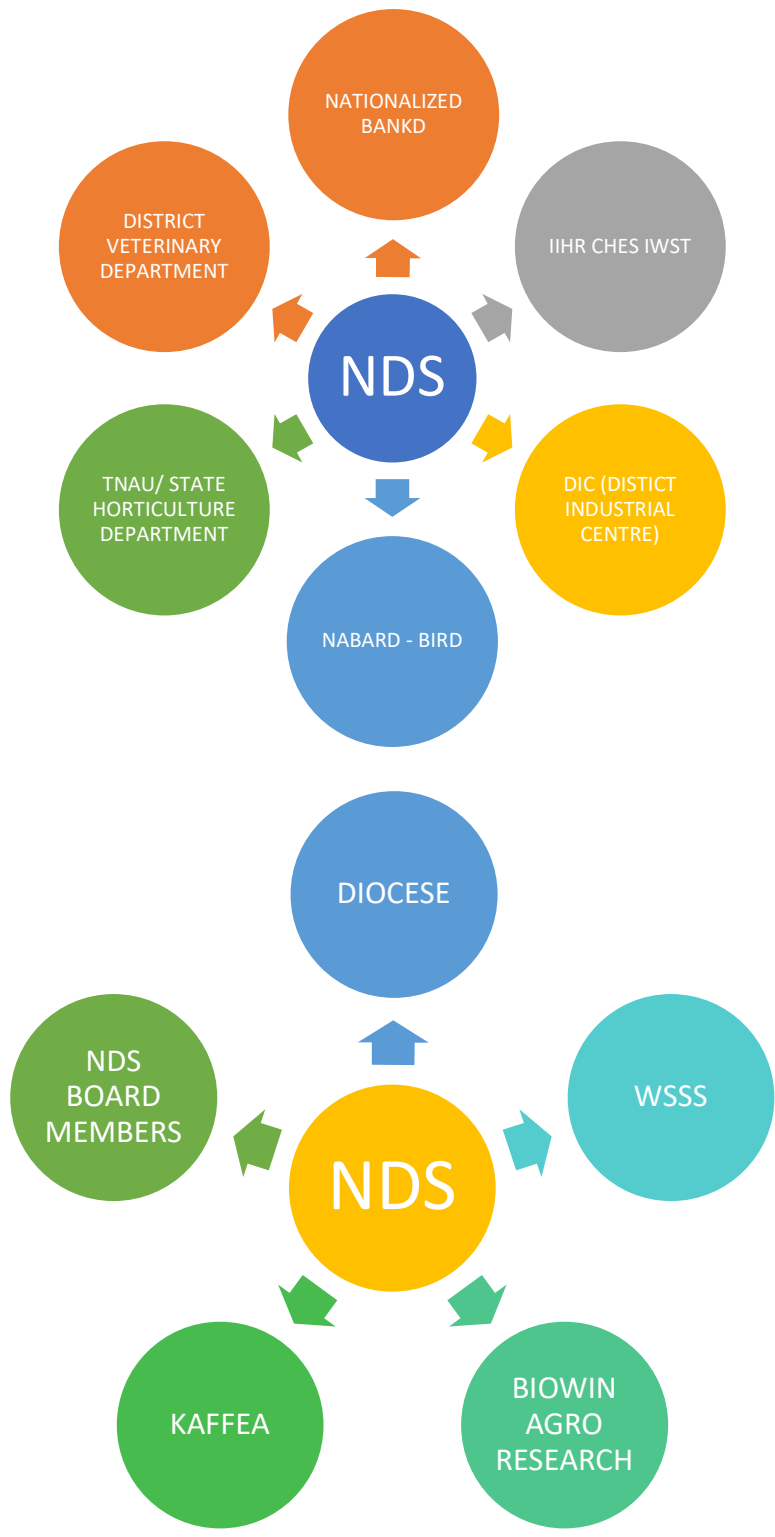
NATIONALIZED BANKD

DISTRICT VETERINARY DEPARTMENT

IIHR CHES IWST

NDS

TNAU/ STATE HORTICULTURE DEPARTMENT

DIC (DISTICT INDUSTRIAL CENTRE)

NABARD - BIRD

DIOCESE

NDS BOARD MEMBERS

WSSS

NDS

KAFFEA

BIOWIN AGRO RESEARCH